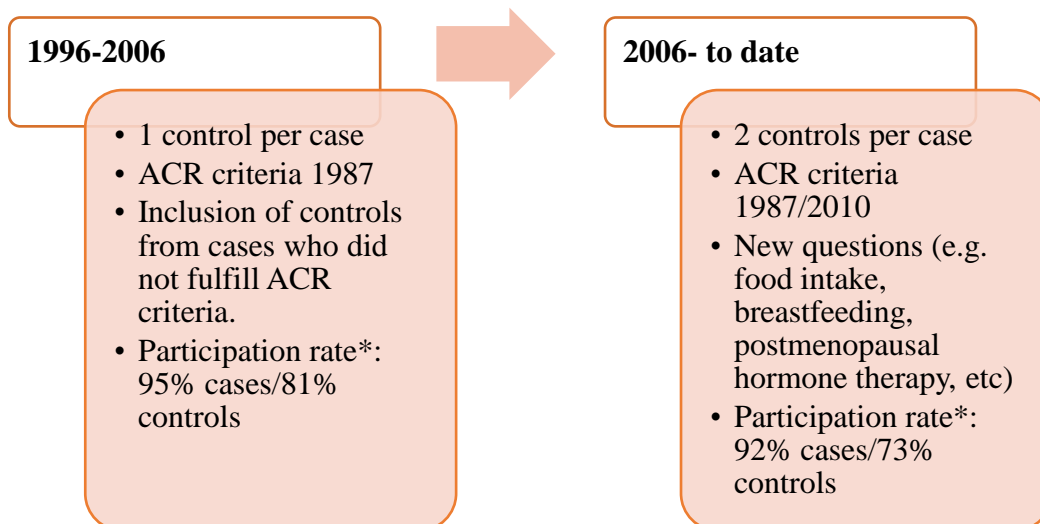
**1996-2006**

- 1 control per case
- ACR criteria 1987
- Inclusion of controls from cases who did not fulfill ACR criteria.
- Participation rate*: 95% cases/81% controls

**2006- to date**

- 2 controls per case
- ACR criteria 1987/2010
- New questions (e.g. food intake, breastfeeding, postmenopausal hormone therapy, etc)
- Participation rate*: 92% cases/73% controls